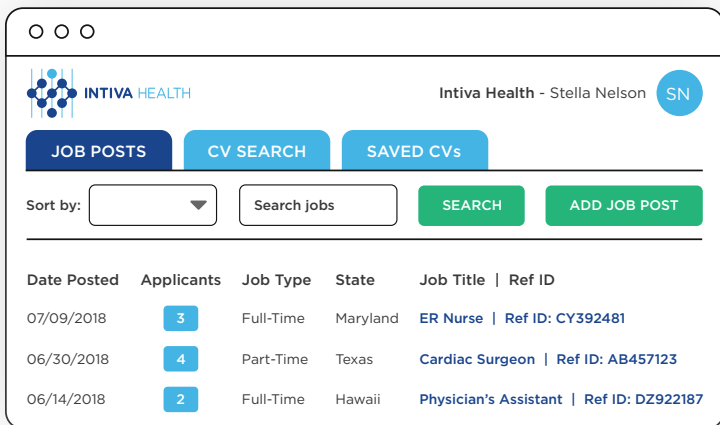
INTIVA HEALTH

Intiva Health - Stella Nelson SN

JOB POSTS CV SEARCH SAVED CVs

Sort by: Search jobs SEARCH ADD JOB POST

| Date Posted | Applicants | Job Type | State | Job Title \| Ref ID |
|---|---|---|---|---|
| 07/09/2018 | 3 | Full-Time | Maryland | ER Nurse \| Ref ID: CY392481 |
| 06/30/2018 | 4 | Part-Time | Texas | Cardiac Surgeon \| Ref ID: AB457123 |
| 06/14/2018 | 2 | Full-Time | Hawaii | Physician's Assistant \| Ref ID: DZ922187 |